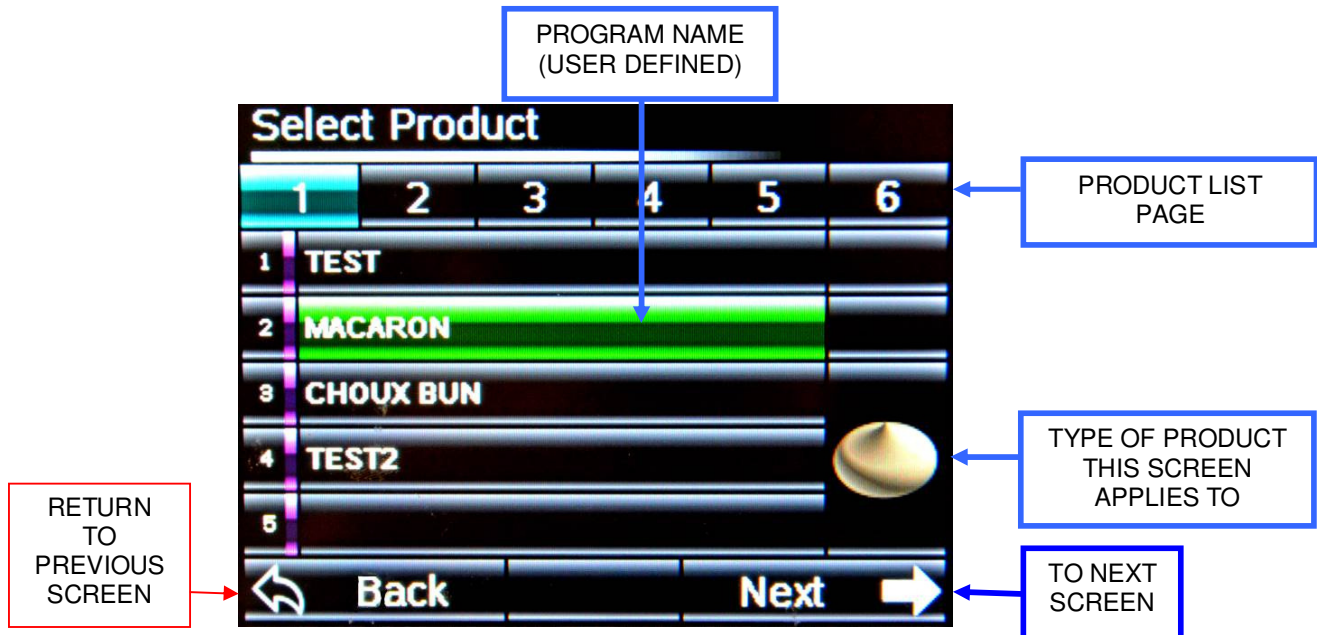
PROGRAM NAME (USER DEFINED)

Select Product

| 1 | 2 | 3 | 4 | 5 | 6 |
|---|---|---|---|---|---|

PRODUCT LIST PAGE

1 TEST

2 MACARON

3 CHOUX BUN

4 TEST2

5

TYPE OF PRODUCT THIS SCREEN APPLIES TO

RETURN TO PREVIOUS SCREEN

Back

Next

TO NEXT SCREEN